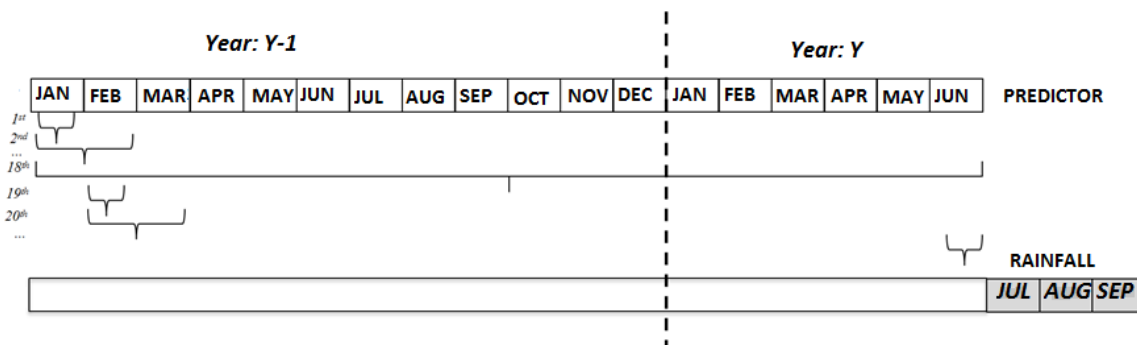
Year: Y-1

Year: Y

| JAN | FEB | MAR | APR | MAY | JUN | JUL | AUG | SEP | OCT | NOV | DEC | JAN | FEB | MAR | APR | MAY | JUN |
|---|---|---|---|---|---|---|---|---|---|---|---|---|---|---|---|---|---|

PREDICTOR

1st
2nd
...
18th
19th
20th
...

RAINFALL

| JUL | AUG | SEP |
|---|---|---|